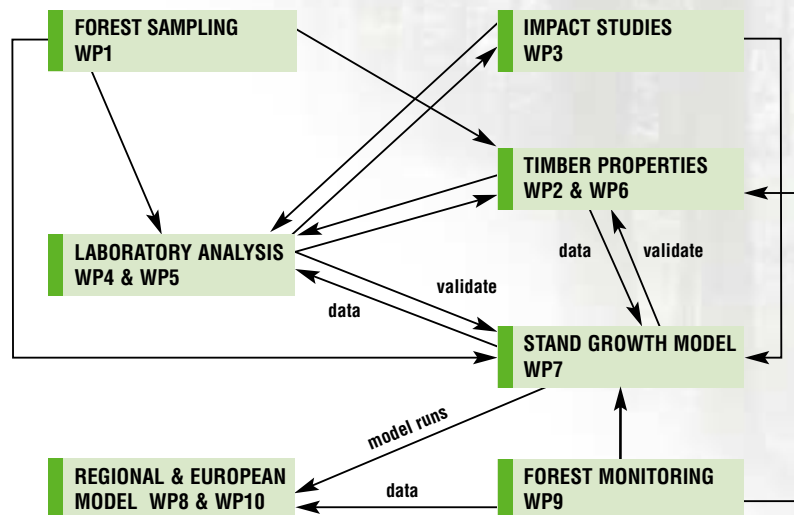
FOREST SAMPLING
WP1

IMPACT STUDIES
WP3

TIMBER PROPERTIES
WP2 & WP6

LABORATORY ANALYSIS
WP4 & WP5

data

validate

validate

data

STAND GROWTH MODEL
WP7

model runs

REGIONAL & EUROPEAN
MODEL WP8 & WP10

data

FOREST MONITORING
WP9